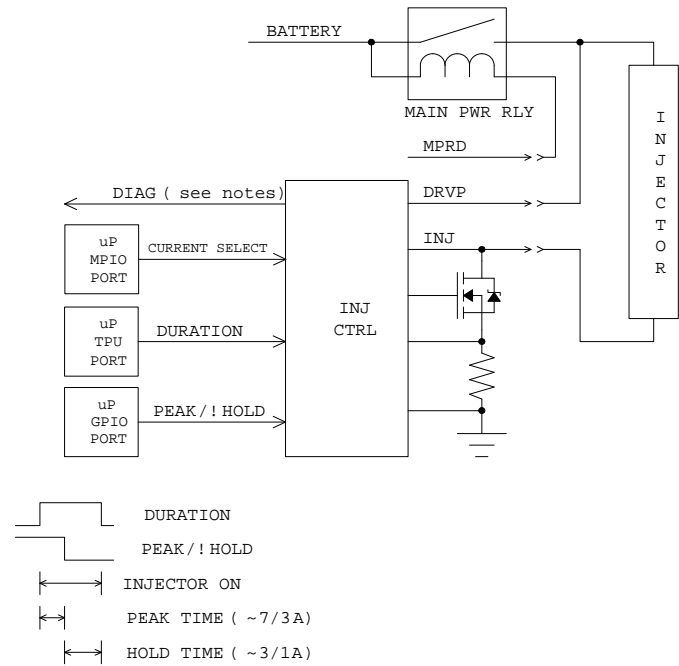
BATTERY

MAIN PWR RLY

MPRD

I N J E C T O R

DIAG ( see notes)

DRVP

INJ

uP MPIO PORT

CURRENT SELECT

INJ CTRL

uP TPU PORT

DURATION

uP GPIO PORT

PEAK/!HOLD

DURATION

PEAK/!HOLD

INJECTOR ON

PEAK TIME ( ~7/3A)

HOLD TIME ( ~3/1A)